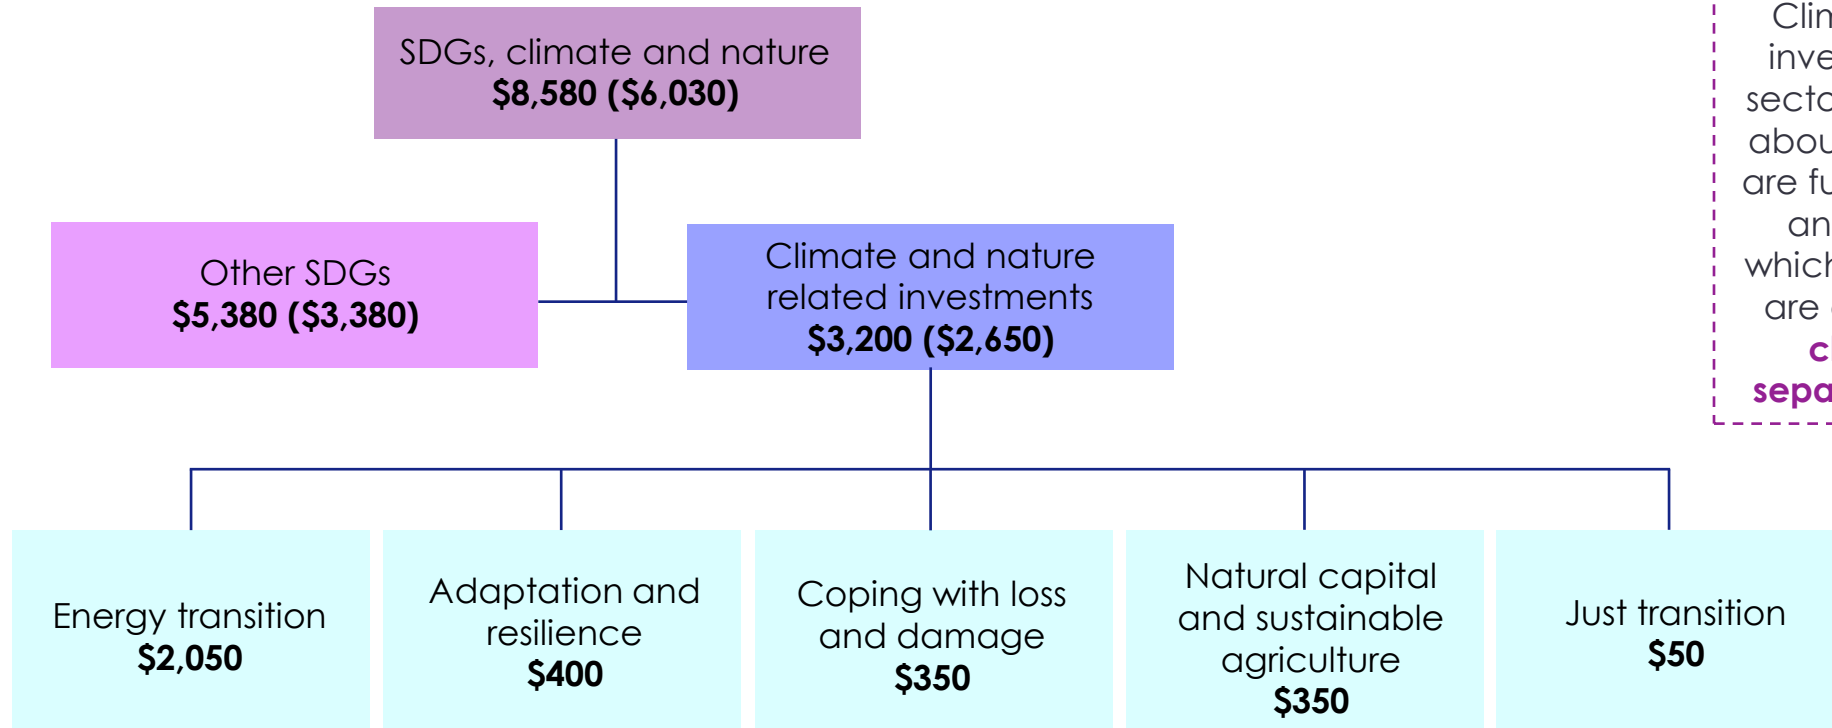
SDGs, climate and nature
$8,580 ($6,030)

Other SDGs
$5,380 ($3,380)

Climate and nature related investments
$3,200 ($2,650)

Clin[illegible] inve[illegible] secto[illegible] abou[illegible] are fu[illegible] an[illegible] which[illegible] are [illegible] c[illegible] sepa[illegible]

Energy transition
$2,050

Adaptation and resilience
$400

Coping with loss and damage
$350

Natural capital and sustainable agriculture
$350

Just transition
$50